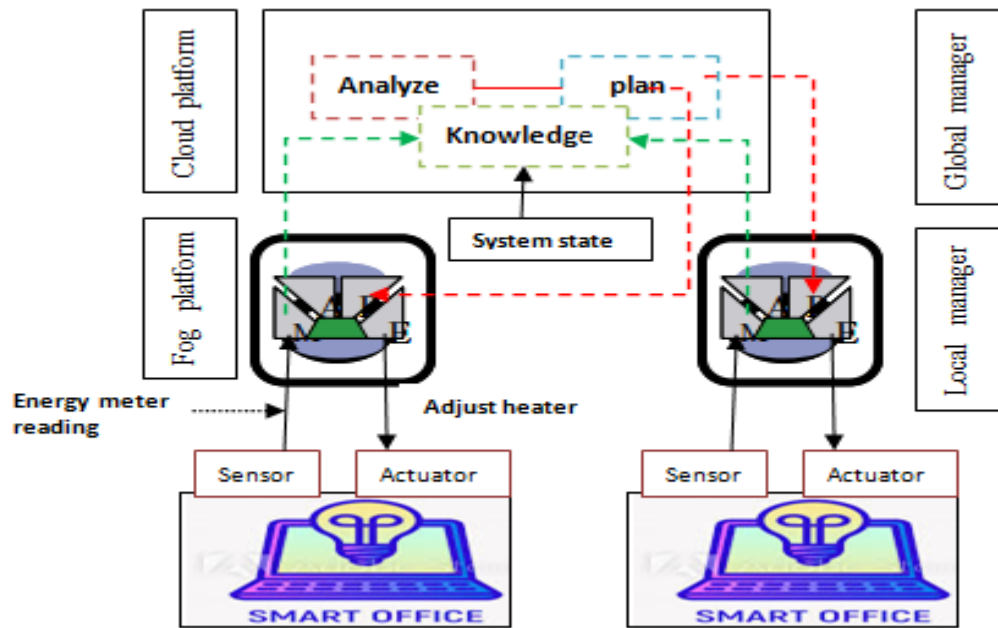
Cloud platform

Analyze

plan

Knowledge

Global manager

System state

Fog platform

A P
M E

A P
M E

Local manager

Energy meter reading

Adjust heater

Sensor

Actuator

Sensor

Actuator

SMART OFFICE

SMART OFFICE